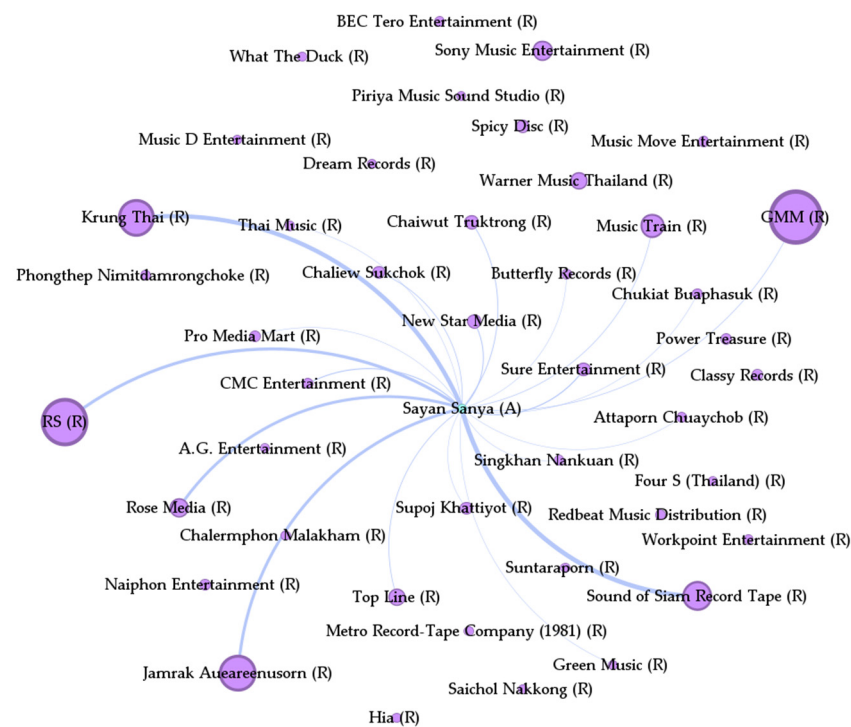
BEC Tero Entertainment (R)
What The Duck (R)
Sony Music Entertainment (R)
Piriya Music Sound Studio (R)
Spicy Disc (R)
Music D Entertainment (R)
Music Move Entertainment (R)
Dream Records (R)
Warner Music Thailand (R)
Krung Thai (R)
Thai Music (R)
Chaiwut Truktrong (R)
Music Train (R)
GMM (R)
Phongthep Nimitdamrongchoke (R)
Chaliew Sukchok (R)
Butterfly Records (R)
Chukiat Buaphasuk (R)
New Star Media (R)
Pro Media Mart (R)
Power Treasure (R)
Sure Entertainment (R)
Classy Records (R)
CMC Entertainment (R)
RS (R)
Sayan Sanya (A)
Attaporn Chuaychob (R)
A.G. Entertainment (R)
Singkhan Nankuan (R)
Four S (Thailand) (R)
Rose Media (R)
Supoj Khattiyot (R)
Redbeat Music Distribution (R)
Chalermphon Malakham (R)
Workpoint Entertainment (R)
Suntaraporn (R)
Naiphon Entertainment (R)
Top Line (R)
Sound of Siam Record Tape (R)
Metro Record-Tape Company (1981) (R)
Green Music (R)
Jamrak Aueareenusorn (R)
Saichol Nakkong (R)
Hia (R)